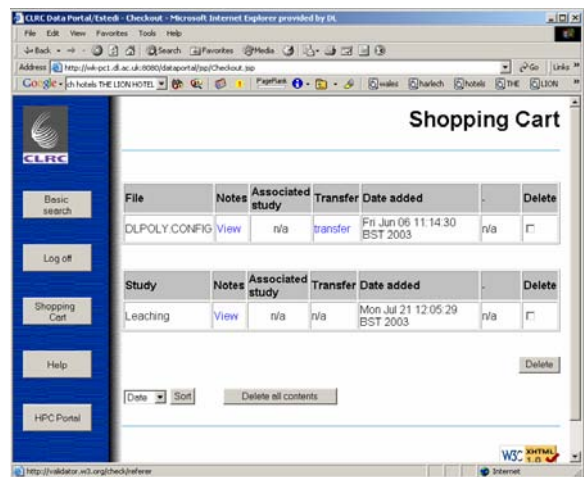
CLRC Data Portal/Estedi - Checkout - Microsoft Internet Explorer provided by DL

File Edit View Favorites Tools Help

Back Search Favorites Media

Address http://wk-pc1.dl.ac.uk:8080/dataportal/jsp/Checkout.jsp Go Links

Google - ch hotels THE LION HOTEL PageRank wales harlech hotels THE LION

CLRC

Basic search

Log off

Shopping Cart

Help

HPC Portal

Shopping Cart

| File | Notes | Associated study | Transfer | Date added | . | Delete |
|---|---|---|---|---|---|---|
| DLPOLY.CONFIG | View | n/a | transfer | Fri Jun 06 11:14:30 BST 2003 | n/a | |

| Study | Notes | Associated study | Transfer | Date added | . | Delete |
|---|---|---|---|---|---|---|
| Leaching | View | n/a | n/a | Mon Jul 21 12:05:29 BST 2003 | n/a | |

Delete

Date Sort Delete all contents

W3C XHTML 1.0

http://validator.w3.org/check/referer Internet